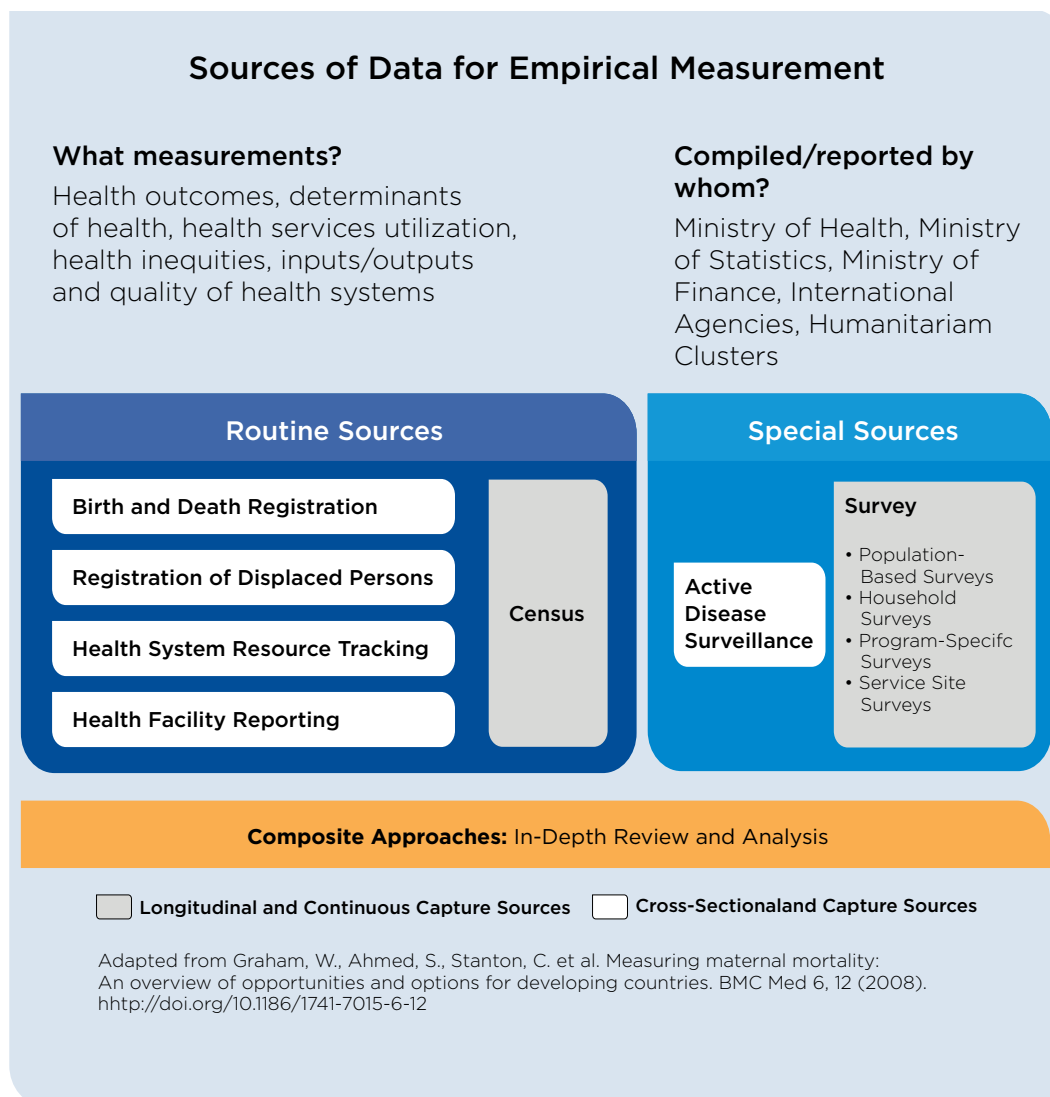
Sources of Data for Empirical Measurement

What measurements?

Health outcomes, determinants of health, health services utilization, health inequities, inputs/outputs and quality of health systems

Compiled/reported by whom?

Ministry of Health, Ministry of Statistics, Ministry of Finance, International Agencies, Humanitariam Clusters

Routine Sources

Birth and Death Registration

Registration of Displaced Persons

Health System Resource Tracking

Health Facility Reporting

Census

Special Sources

Active Disease Surveillance

Survey

• Population-Based Surveys
• Household Surveys
• Program-Specifc Surveys
• Service Site Surveys

Composite Approaches: In-Depth Review and Analysis

Longitudinal and Continuous Capture Sources

Cross-Sectionaland Capture Sources

Adapted from Graham, W., Ahmed, S., Stanton, C. et al. Measuring maternal mortality: An overview of opportunities and options for developing countries. BMC Med 6, 12 (2008). hhttp://doi.org/10.1186/1741-7015-6-12